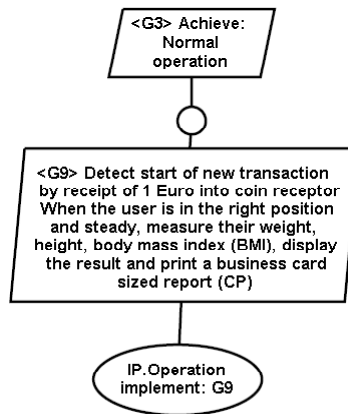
<G3> Achieve: Normal operation

<G9> Detect start of new transaction by receipt of 1 Euro into coin receptor When the user is in the right position and steady, measure their weight, height, body mass index (BMI), display the result and print a business card sized report (CP)

IP.Operation implement: G9